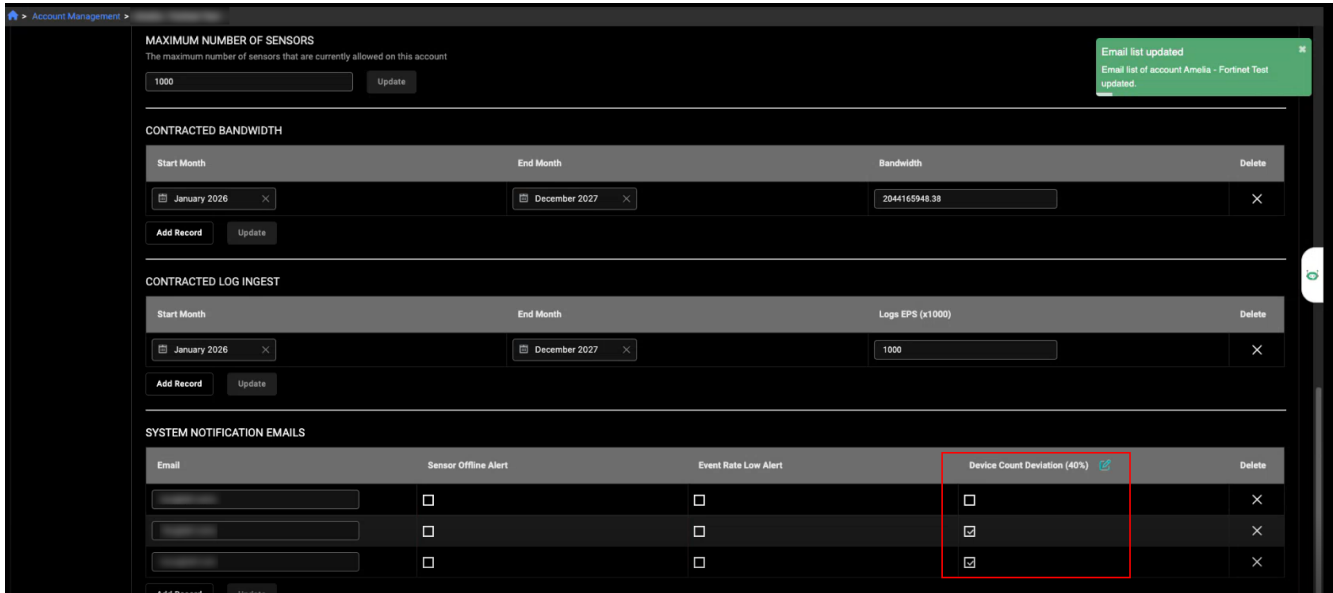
> Account Management > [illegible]

MAXIMUM NUMBER OF SENSORS
The maximum number of sensors that are currently allowed on this account

1000 Update

Email list updated
Email list of account Amelia - Fortinet Test updated.

CONTRACTED BANDWIDTH

| Start Month | End Month | Bandwidth | Delete |
|---|---|---|---|
| January 2026 | December 2027 | 2044165948.38 | × |

Add Record Update

CONTRACTED LOG INGEST

| Start Month | End Month | Logs EPS (x1000) | Delete |
|---|---|---|---|
| January 2026 | December 2027 | 1000 | × |

Add Record Update

SYSTEM NOTIFICATION EMAILS

| Email | Sensor Offline Alert | Event Rate Low Alert | Device Count Deviation (40%) | Delete |
|---|---|---|---|---|
| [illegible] | ☐ | ☐ | ☐ | × |
| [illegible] | ☐ | ☐ | ☑ | × |
| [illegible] | ☐ | ☐ | ☑ | × |

Add Record Update